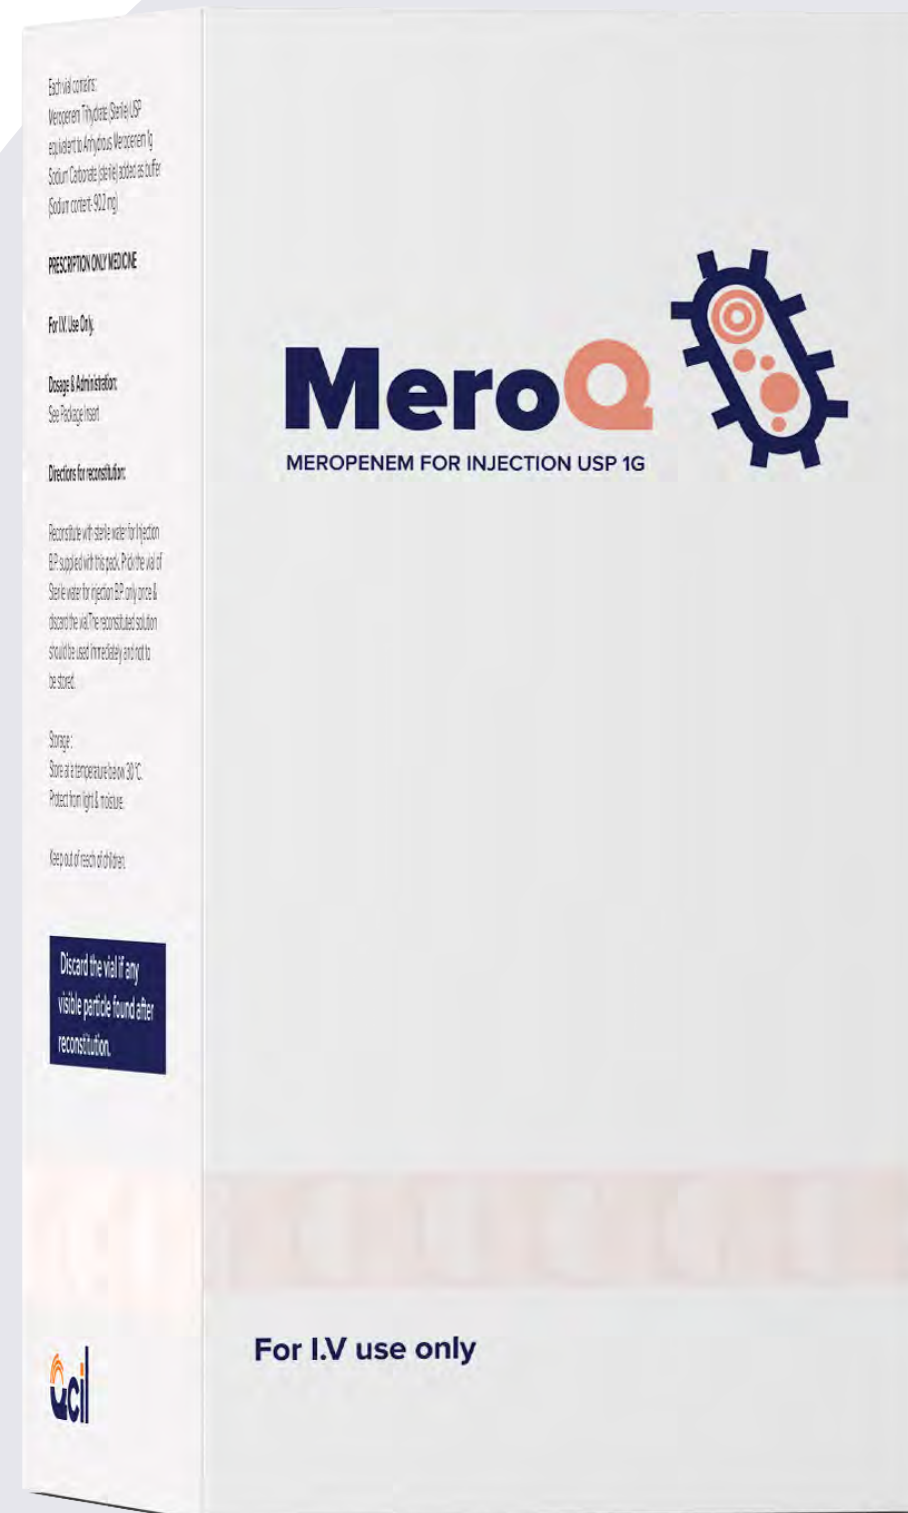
Each vial contains:
Meropenem Trihydrate (Sterile) USP equivalent to Anhydrous Meropenem 1g
Sodium Carbonate (sterile) added as buffer
(Sodium content: 90.2 mg)

PRESCRIPTION ONLY MEDICINE

For I.V. Use Only.

Dosage & Administration:
See Package Insert

Directions for reconstitution:

Reconstitute with sterile water for Injection B.P. supplied with this pack. Prick the vial of Sterile water for injection B.P. only once & discard the vial.The reconstituted solution should be used immediately and not to be stored.

Storage :
Store at a temperature below 30°C.
Protect from light & moisture.

Keep out of reach of children.

Discard the vial if any visible particle found after reconstitution.

ucil

MeroQ

MEROPENEM FOR INJECTION USP 1G

For I.V use only